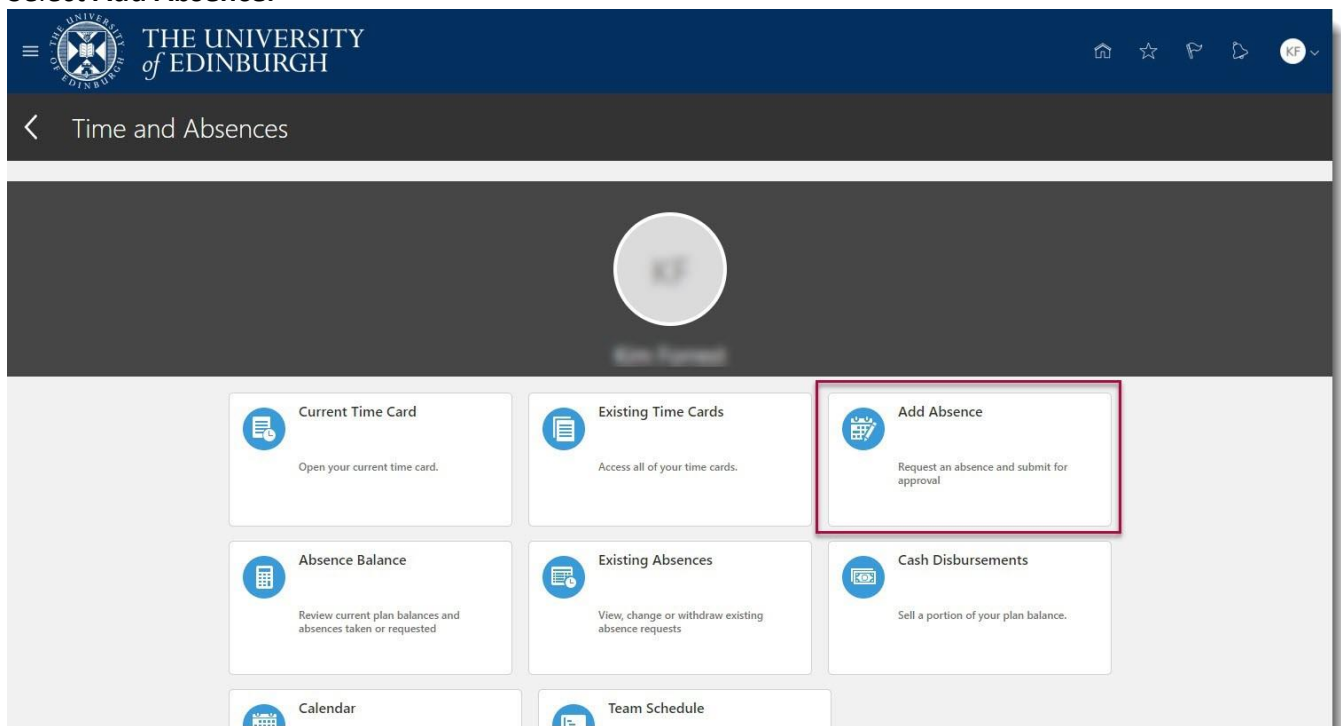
Select Add Absence.

THE UNIVERSITY of EDINBURGH

KF

Time and Absences

KF

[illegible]

Current Time Card
Open your current time card.

Existing Time Cards
Access all of your time cards.

Add Absence
Request an absence and submit for approval

Absence Balance
Review current plan balances and absences taken or requested

Existing Absences
View, change or withdraw existing absence requests

Cash Disbursements
Sell a portion of your plan balance.

Calendar

Team Schedule